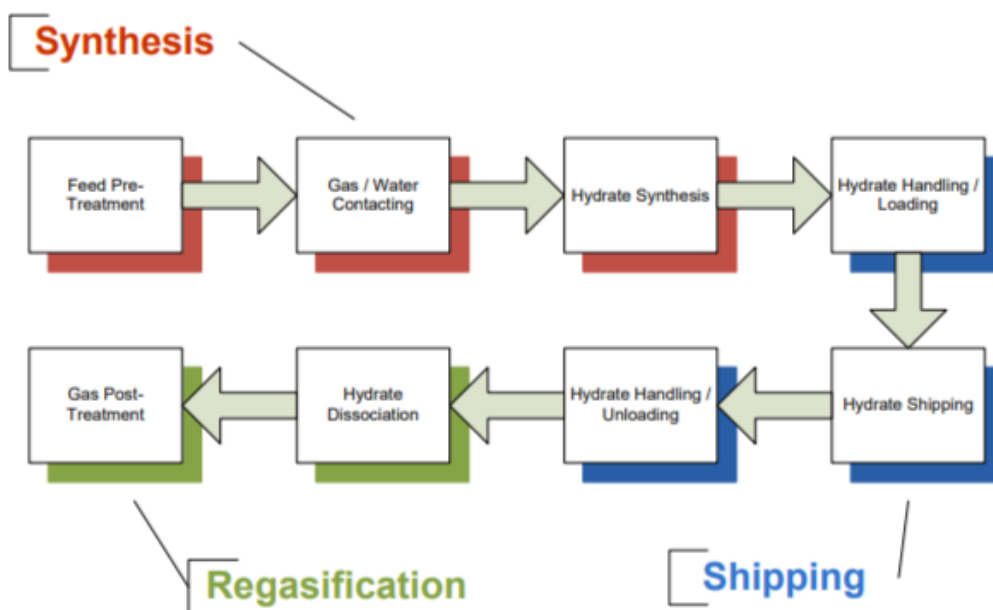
Synthesis

Feed Pre-Treatment

Gas / Water Contacting

Hydrate Synthesis

Hydrate Handling / Loading

Hydrate Shipping

Hydrate Handling / Unloading

Hydrate Dissociation

Gas Post-Treatment

Regasification

Shipping